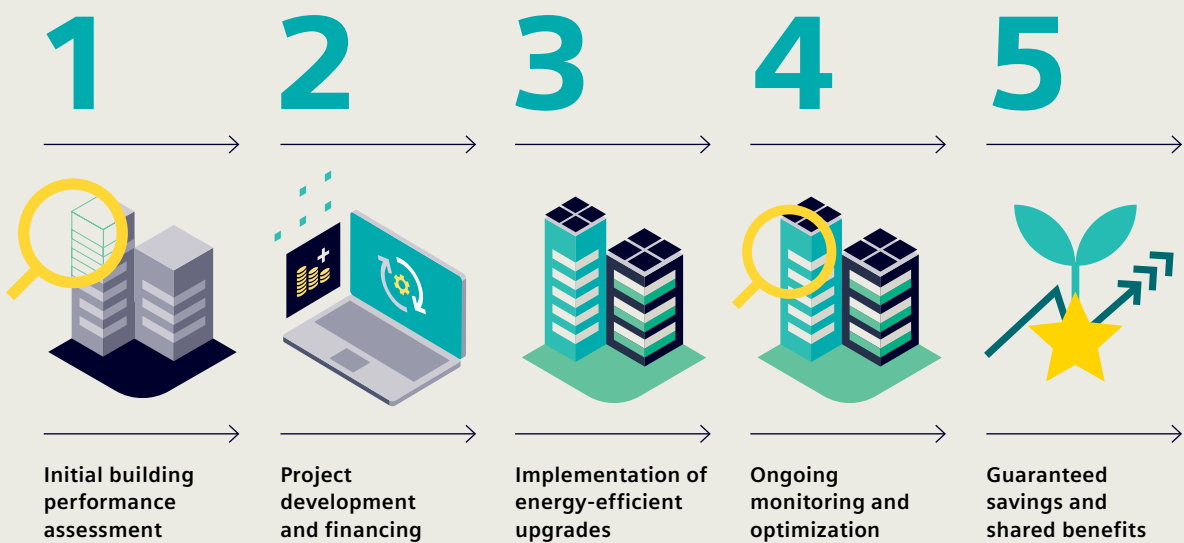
1

Initial building performance assessment

2

Project development and financing

3

Implementation of energy-efficient upgrades

4

Ongoing monitoring and optimization

5

Guaranteed savings and shared benefits